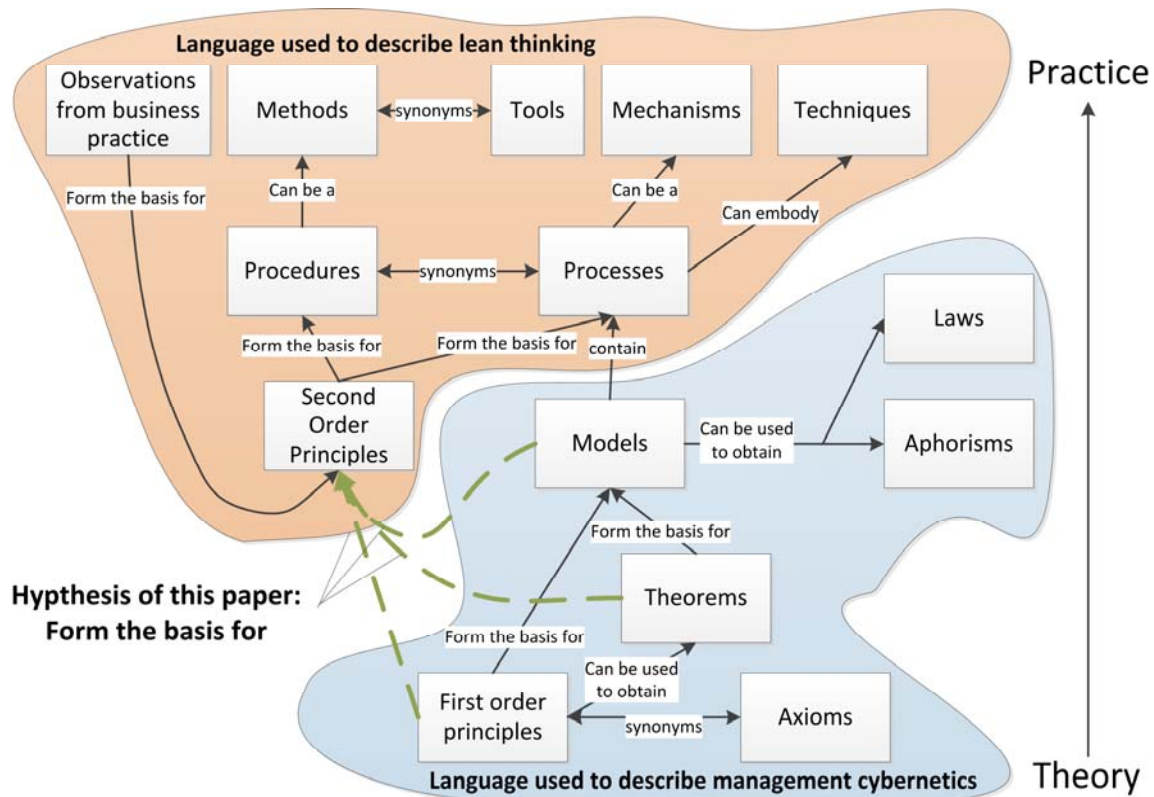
Language used to describe lean thinking

Practice

Observations from business practice

Methods

synonyms

Tools

Mechanisms

Techniques

Form the basis for

Can be a

Can be a

Can embody

Procedures

synonyms

Processes

Laws

Form the basis for

Form the basis for

contain

Second Order Principles

Models

Can be used to obtain

Aphorisms

Form the basis for

Hypthesis of this paper: Form the basis for

Theorems

Form the basis for

Can be used to obtain

First order principles

synonyms

Axioms

Language used to describe management cybernetics

Theory